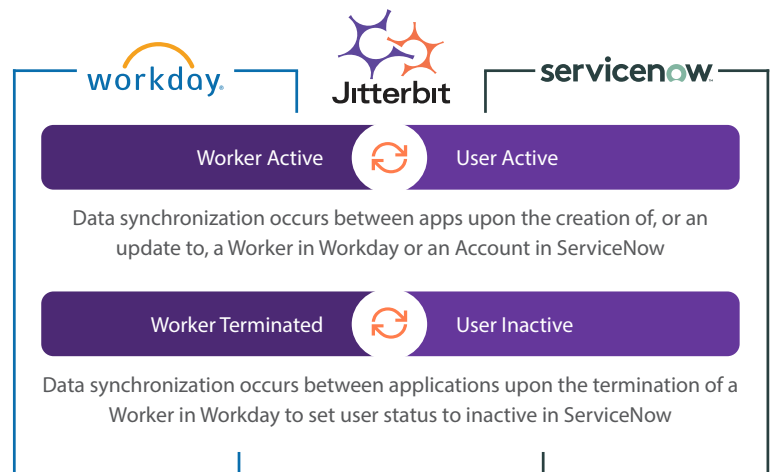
workday.

Jitterbit

servicenow.

Worker Active

User Active

Data synchronization occurs between apps upon the creation of, or an update to, a Worker in Workday or an Account in ServiceNow

Worker Terminated

User Inactive

Data synchronization occurs between applications upon the termination of a Worker in Workday to set user status to inactive in ServiceNow